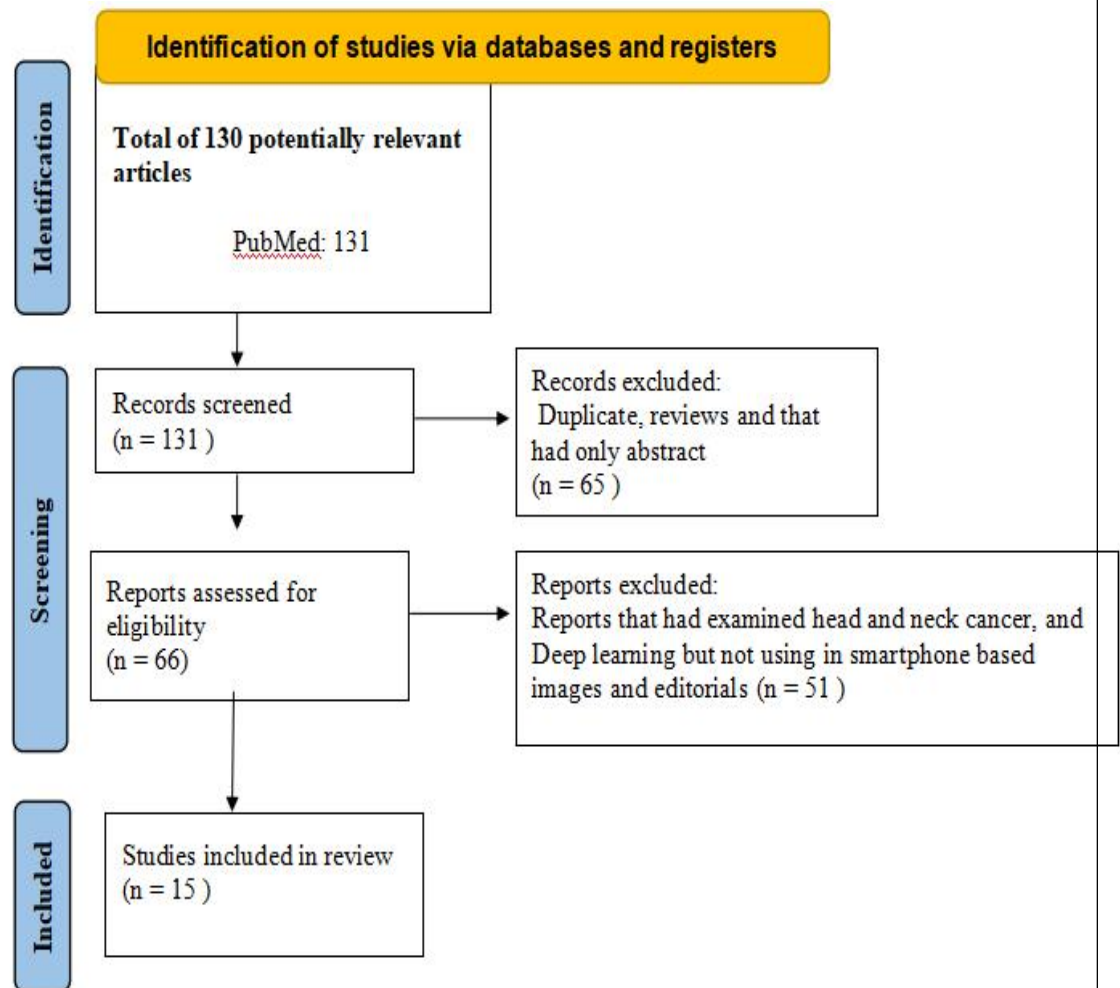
Identification of studies via databases and registers

Identification

Total of 130 potentially relevant articles

PubMed: 131

Screening

Records screened
(n = 131 )

Records excluded:
Duplicate, reviews and that had only abstract
(n = 65 )

Reports assessed for eligibility
(n = 66)

Reports excluded:
Reports that had examined head and neck cancer, and Deep learning but not using in smartphone based images and editorials (n = 51 )

Included

Studies included in review
(n = 15 )